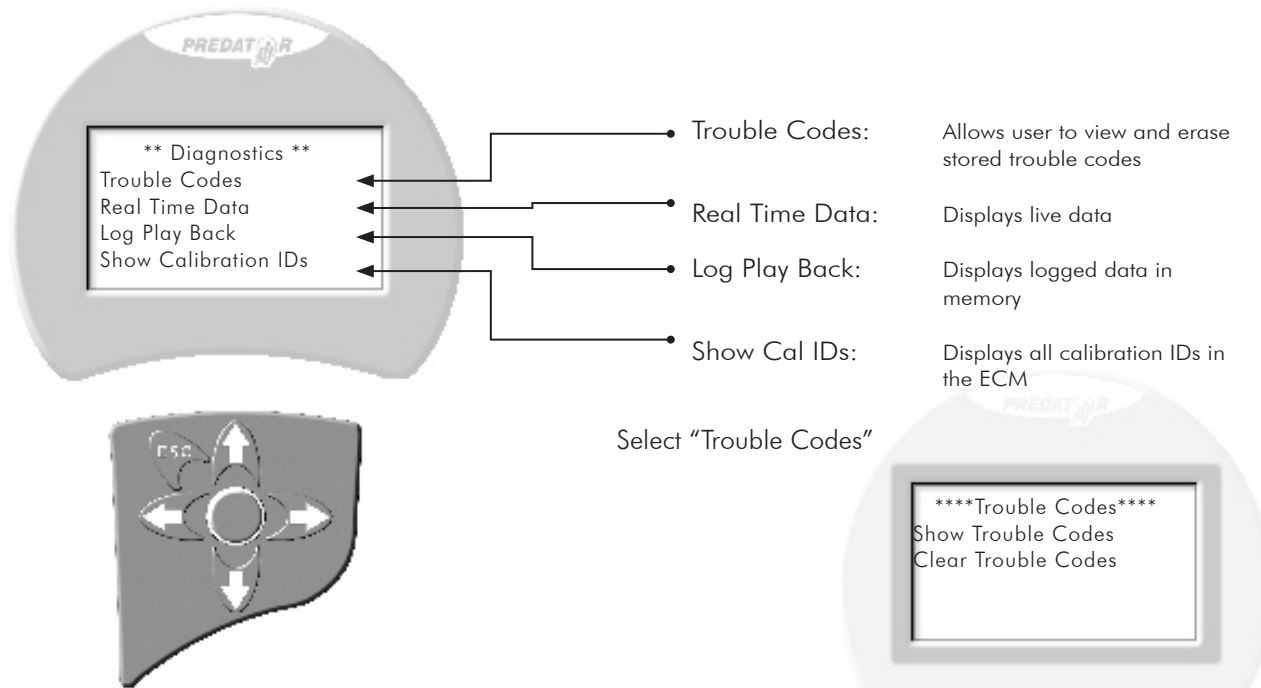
PREDATOR

** Diagnostics **
Trouble Codes
Real Time Data
Log Play Back
Show Calibration IDs

Trouble Codes: Allows user to view and erase stored trouble codes

Real Time Data: Displays live data

Log Play Back: Displays logged data in memory

Show Cal IDs: Displays all calibration IDs in the ECM

ESC

Select "Trouble Codes"

PREDATOR

****Trouble Codes****
Show Trouble Codes
Clear Trouble Codes